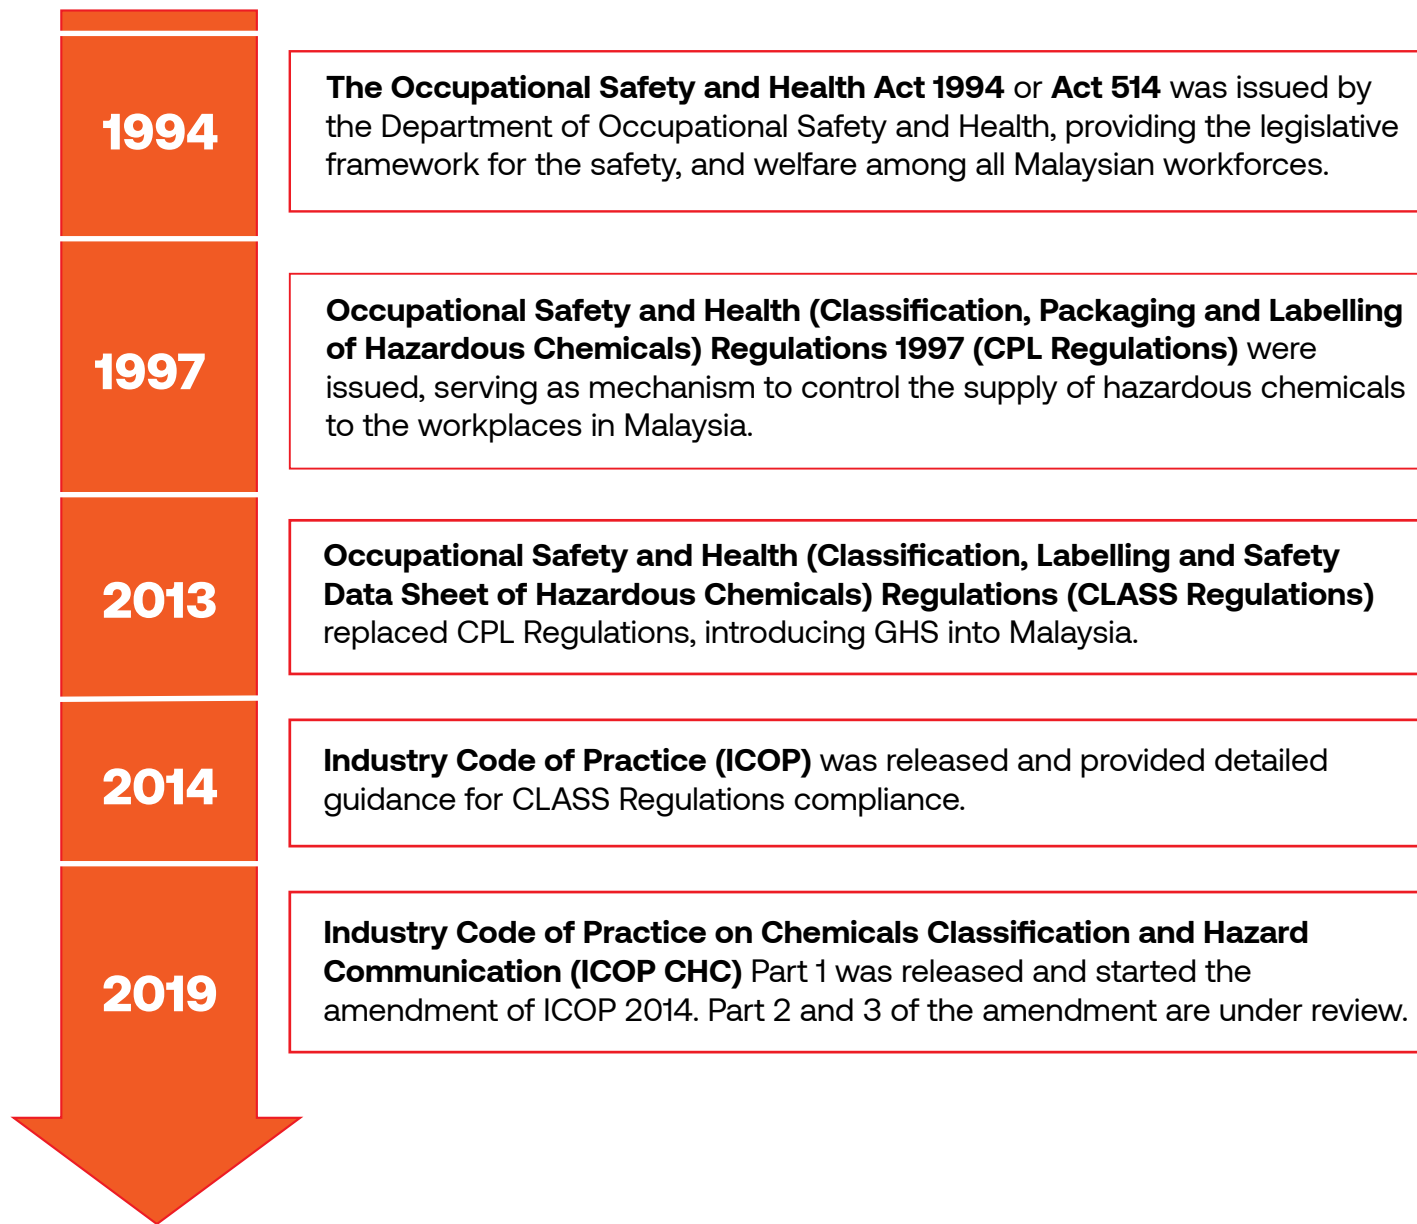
1994

The Occupational Safety and Health Act 1994 or Act 514 was issued by the Department of Occupational Safety and Health, providing the legislative framework for the safety, and welfare among all Malaysian workforces.

1997

Occupational Safety and Health (Classification, Packaging and Labelling of Hazardous Chemicals) Regulations 1997 (CPL Regulations) were issued, serving as mechanism to control the supply of hazardous chemicals to the workplaces in Malaysia.

2013

Occupational Safety and Health (Classification, Labelling and Safety Data Sheet of Hazardous Chemicals) Regulations (CLASS Regulations) replaced CPL Regulations, introducing GHS into Malaysia.

2014

Industry Code of Practice (ICOP) was released and provided detailed guidance for CLASS Regulations compliance.

2019

Industry Code of Practice on Chemicals Classification and Hazard Communication (ICOP CHC) Part 1 was released and started the amendment of ICOP 2014. Part 2 and 3 of the amendment are under review.